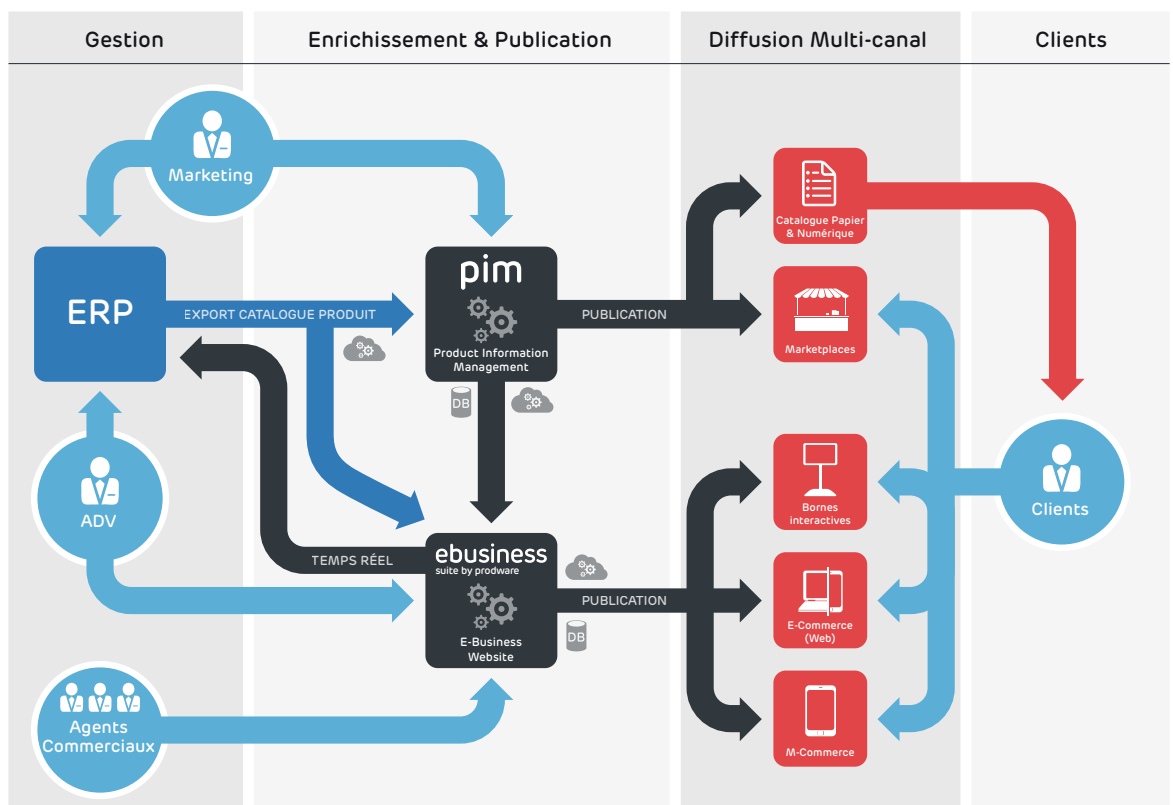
Gestion

Enrichissement & Publication

Diffusion Multi-canal

Clients

Marketing

ERP

EXPORT CATALOGUE PRODUIT

pim

Product Information Management

DB

PUBLICATION

Catalogue Papier & Numérique

Marketplaces

ADV

TEMPS RÉEL

ebusiness
suite by prodware

E-Business Website

DB

PUBLICATION

Bornes interactives

E-Commerce (Web)

M-Commerce

Clients

Agents Commerciaux